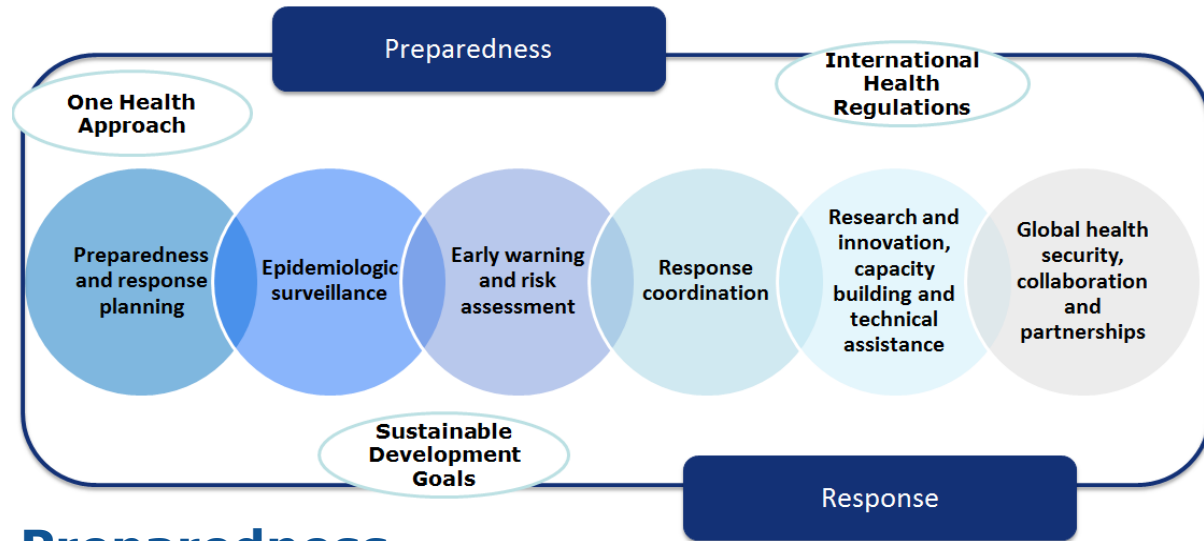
Preparedness

One Health Approach

International Health Regulations

Preparedness and response planning

Epidemiologic surveillance

Early warning and risk assessment

Response coordination

Research and innovation, capacity building and technical assistance

Global health security, collaboration and partnerships

Sustainable Development Goals

Response

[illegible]